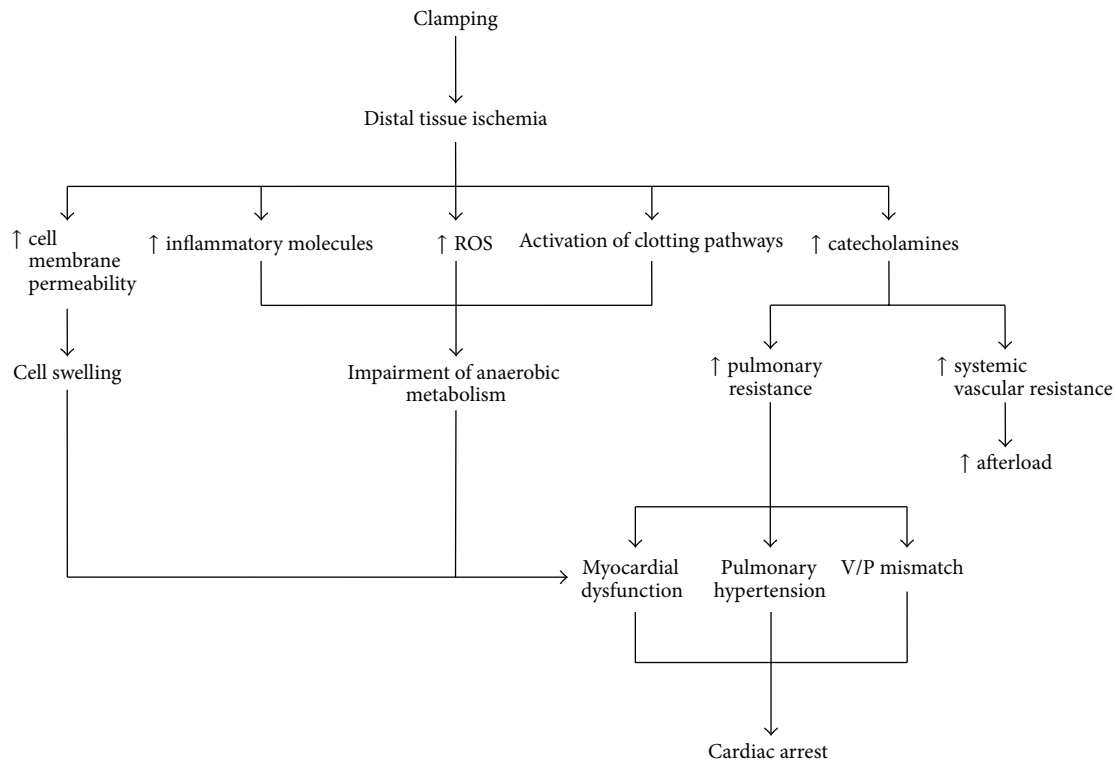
Clamping

Distal tissue ischemia

↑ cell membrane permeability

↑ inflammatory molecules

↑ ROS

Activation of clotting pathways

↑ catecholamines

Cell swelling

Impairment of anaerobic metabolism

↑ pulmonary resistance

↑ systemic vascular resistance

↑ afterload

Myocardial dysfunction

Pulmonary hypertension

V/P mismatch

Cardiac arrest